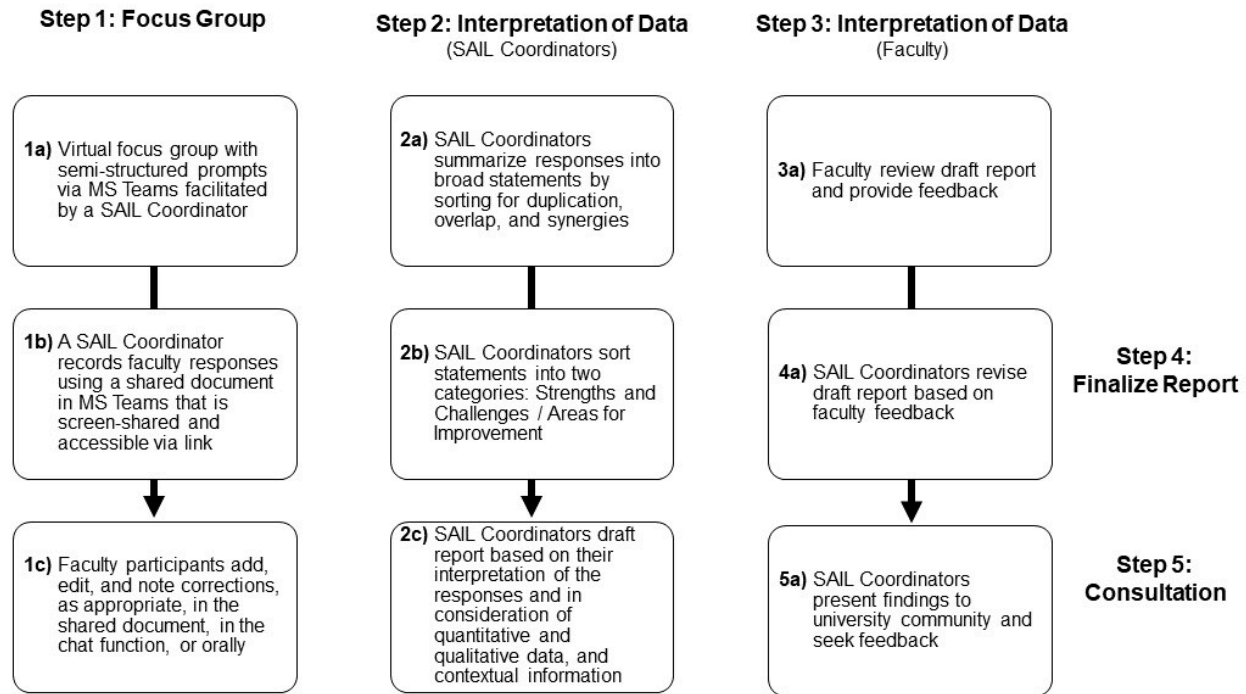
Step 1: Focus Group

1a) Virtual focus group with semi-structured prompts via MS Teams facilitated by a SAIL Coordinator

1b) A SAIL Coordinator records faculty responses using a shared document in MS Teams that is screen-shared and accessible via link

1c) Faculty participants add, edit, and note corrections, as appropriate, in the shared document, in the chat function, or orally

Step 2: Interpretation of Data
(SAIL Coordinators)

2a) SAIL Coordinators summarize responses into broad statements by sorting for duplication, overlap, and synergies

2b) SAIL Coordinators sort statements into two categories: Strengths and Challenges / Areas for Improvement

2c) SAIL Coordinators draft report based on their interpretation of the responses and in consideration of quantitative and qualitative data, and contextual information

Step 3: Interpretation of Data
(Faculty)

3a) Faculty review draft report and provide feedback

Step 4: Finalize Report

4a) SAIL Coordinators revise draft report based on faculty feedback

Step 5: Consultation

5a) SAIL Coordinators present findings to university community and seek feedback